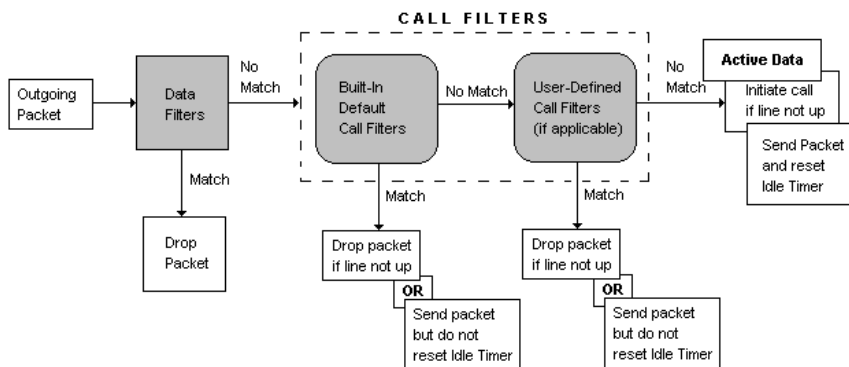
CALL FILTERS

Outgoing Packet

Data Filters

No Match

Match

Drop Packet

Built-In Default Call Filters

No Match

Match

Drop packet if line not up

OR

Send packet but do not reset Idle Timer

User-Defined Call Filters (if applicable)

Match

Drop packet if line not up

OR

Send packet but do not reset Idle Timer

No Match

Active Data

Initiate call if line not up

Send Packet and reset Idle Timer